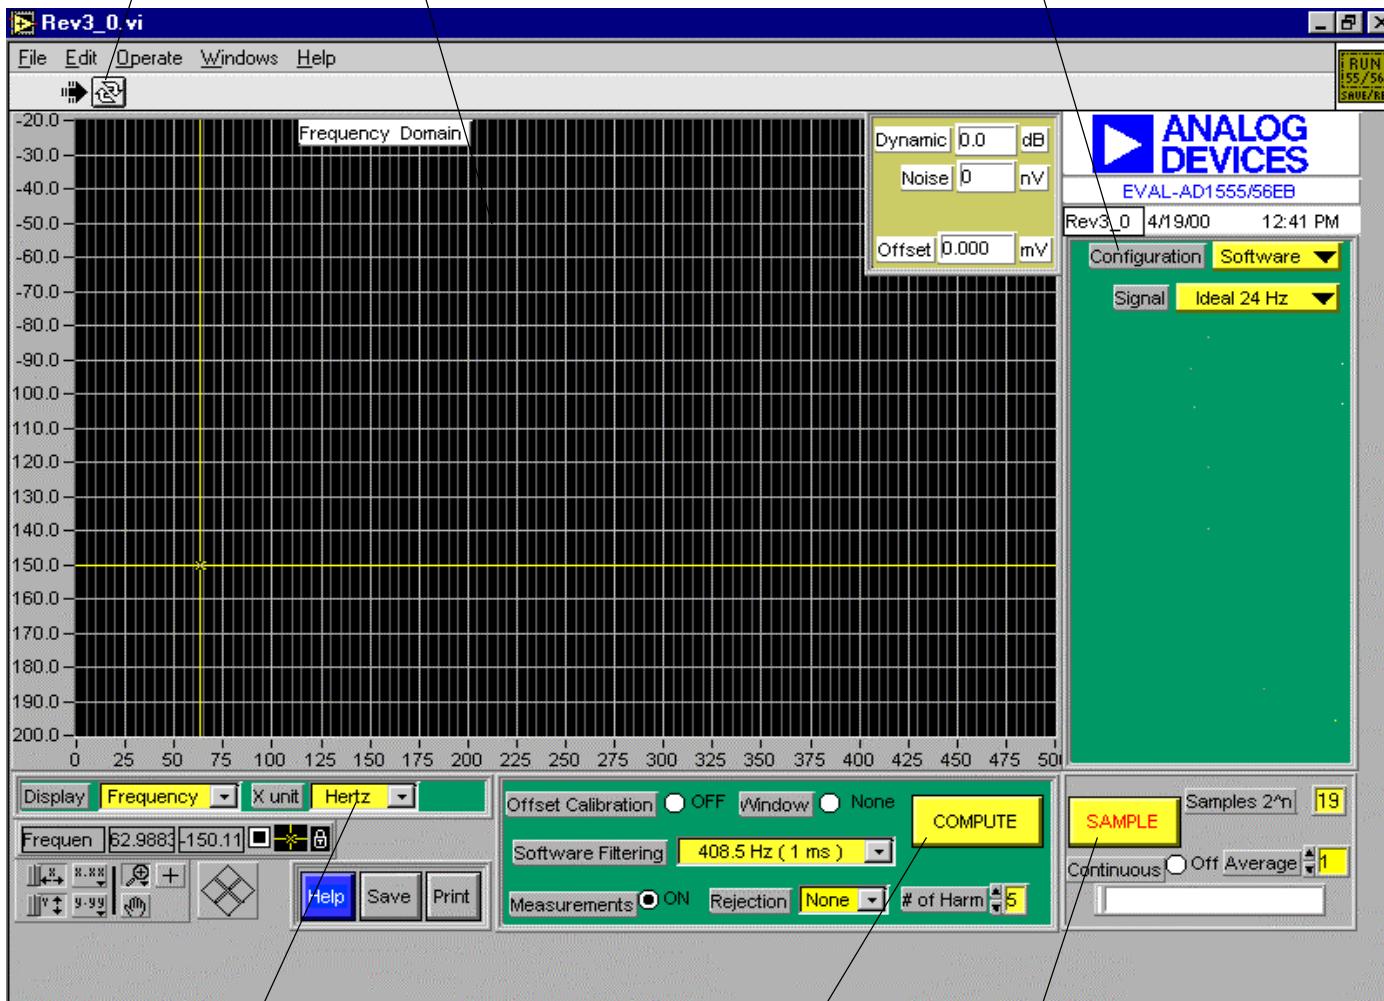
Rev3_0.vi

File Edit Operate Windows Help

RUN 155/56 SAVE/R

-20.0
-30.0
-40.0
-50.0
-60.0
-70.0
-80.0
-90.0
100.0
110.0
120.0
130.0
140.0
150.0
160.0
170.0
180.0
190.0
200.0

Frequency Domain

0 25 50 75 100 125 150 175 200 225 250 275 300 325 350 375 400 425 450 475 50

Dynamic 0.0 dB
Noise 0 nV
Offset 0.000 mV

ANALOG DEVICES
EVAL-AD1555/56EB
Rev3_0 4/19/00 12:41 PM
Configuration Software
Signal Ideal 24 Hz

Display Frequency X unit Hertz
Frequen 62.9883 -150.11

Help Save Print

Offset Calibration OFF Window None
COMPUTE
Software Filtering 408.5 Hz ( 1 ms )
Measurements ON Rejection None # of Harm 5

SAMPLE
Samples 2^n 19
Continuous Off Average 1